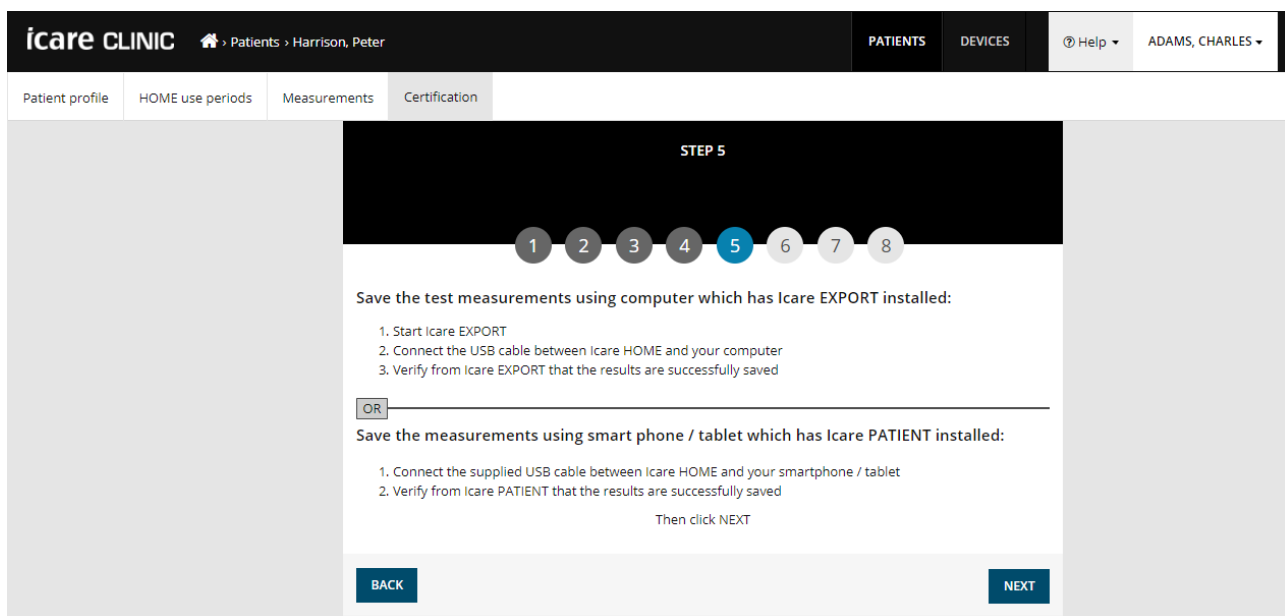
icare CLINIC › Patients › Harrison, Peter

PATIENTS DEVICES ⓘ Help ▾ ADAMS, CHARLES ▾

Patient profile HOME use periods Measurements Certification

STEP 5

1 2 3 4 5 6 7 8

Save the test measurements using computer which has Icare EXPORT installed:

1. Start Icare EXPORT
2. Connect the USB cable between Icare HOME and your computer
3. Verify from Icare EXPORT that the results are successfully saved

OR

Save the measurements using smart phone / tablet which has Icare PATIENT installed:

1. Connect the supplied USB cable between Icare HOME and your smartphone / tablet
2. Verify from Icare PATIENT that the results are successfully saved

Then click NEXT

BACK NEXT